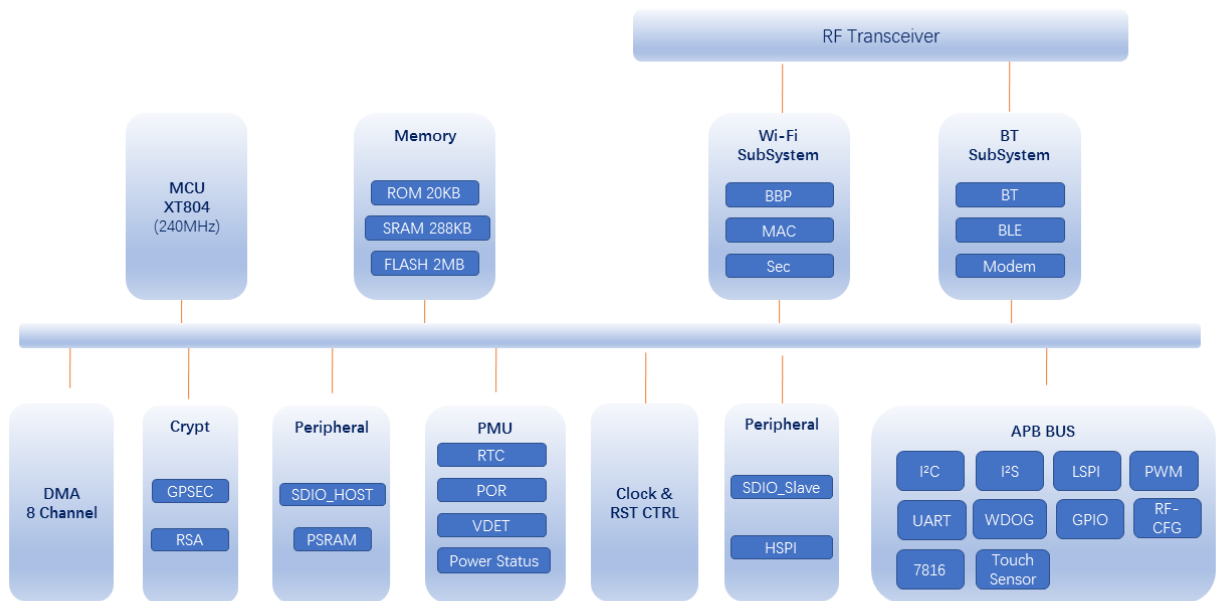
RF Transceiver

MCU
XT804
(240MHz)

Memory
ROM 20KB
SRAM 288KB
FLASH 2MB

Wi-Fi
SubSystem
BBP
MAC
Sec

BT
SubSystem
BT
BLE
Modem

DMA
8 Channel

Crypt
GPSEC
RSA

Peripheral
SDIO_HOST
PSRAM

PMU
RTC
POR
VDET
Power Status

Clock &
RST CTRL

Peripheral
SDIO_Slave
HSPI

APB BUS
I²C
I²S
LSPI
PWM
UART
WDOG
GPIO
RF-CFG
7816
Touch Sensor